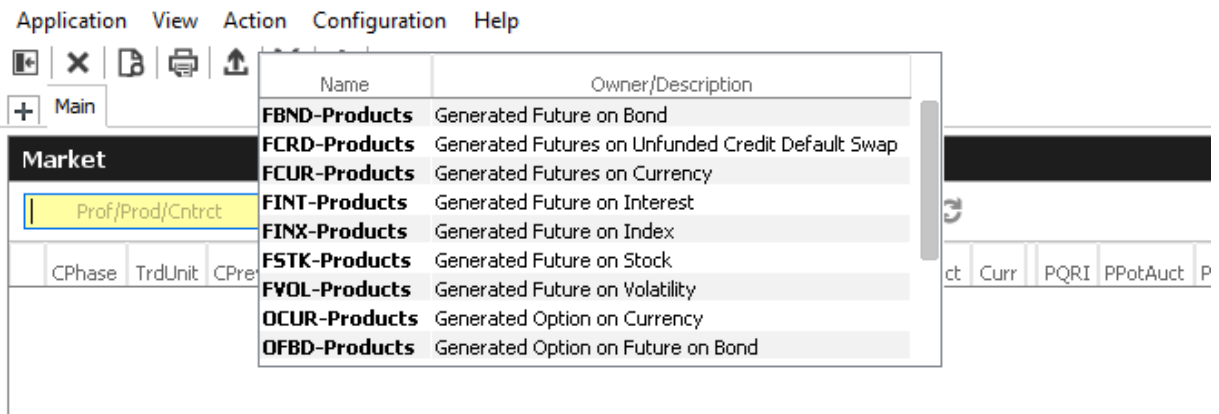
Application View Action Configuration Help

Main

Market

Prof/Prod/Cntrct

CPhase TrdUnit CPre

ct Curr PQRI PPotAuct P

| Name | Owner/Description |
|---|---|
| FBND-Products | Generated Future on Bond |
| FCRD-Products | Generated Futures on Unfunded Credit Default Swap |
| FCUR-Products | Generated Futures on Currency |
| FINT-Products | Generated Future on Interest |
| FINX-Products | Generated Future on Index |
| FSTK-Products | Generated Future on Stock |
| FVOL-Products | Generated Future on Volatility |
| OCUR-Products | Generated Option on Currency |
| OFBD-Products | Generated Option on Future on Bond |